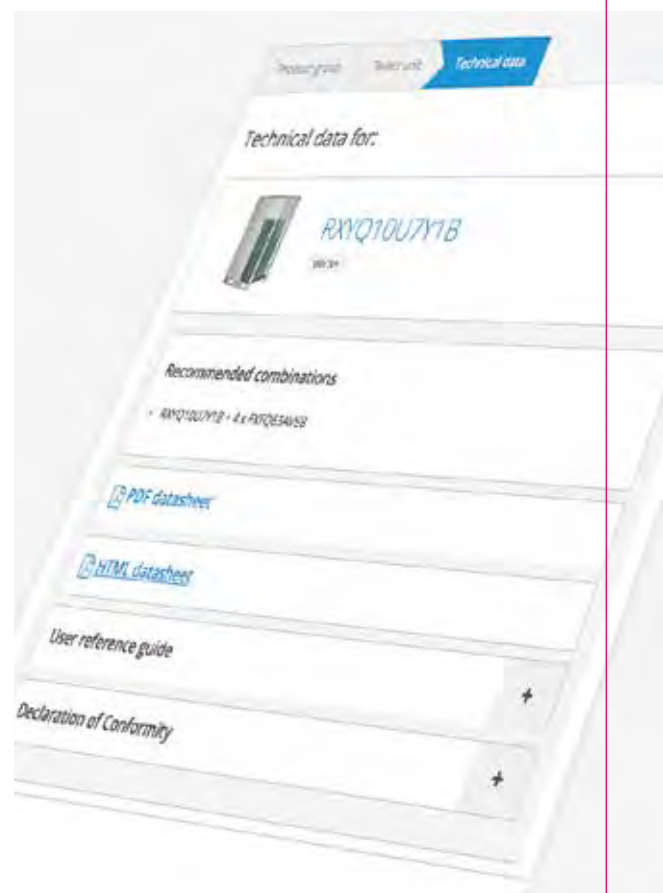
Product group Select unit Technical data

Technical data for:

RXYQ10U7Y1B

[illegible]

Recommended combinations

• RXYQ10U7Y1B + 4 x FXFQ63AVEB

PDF datasheet

HTML datasheet

User reference guide

+

Declaration of Conformity

+